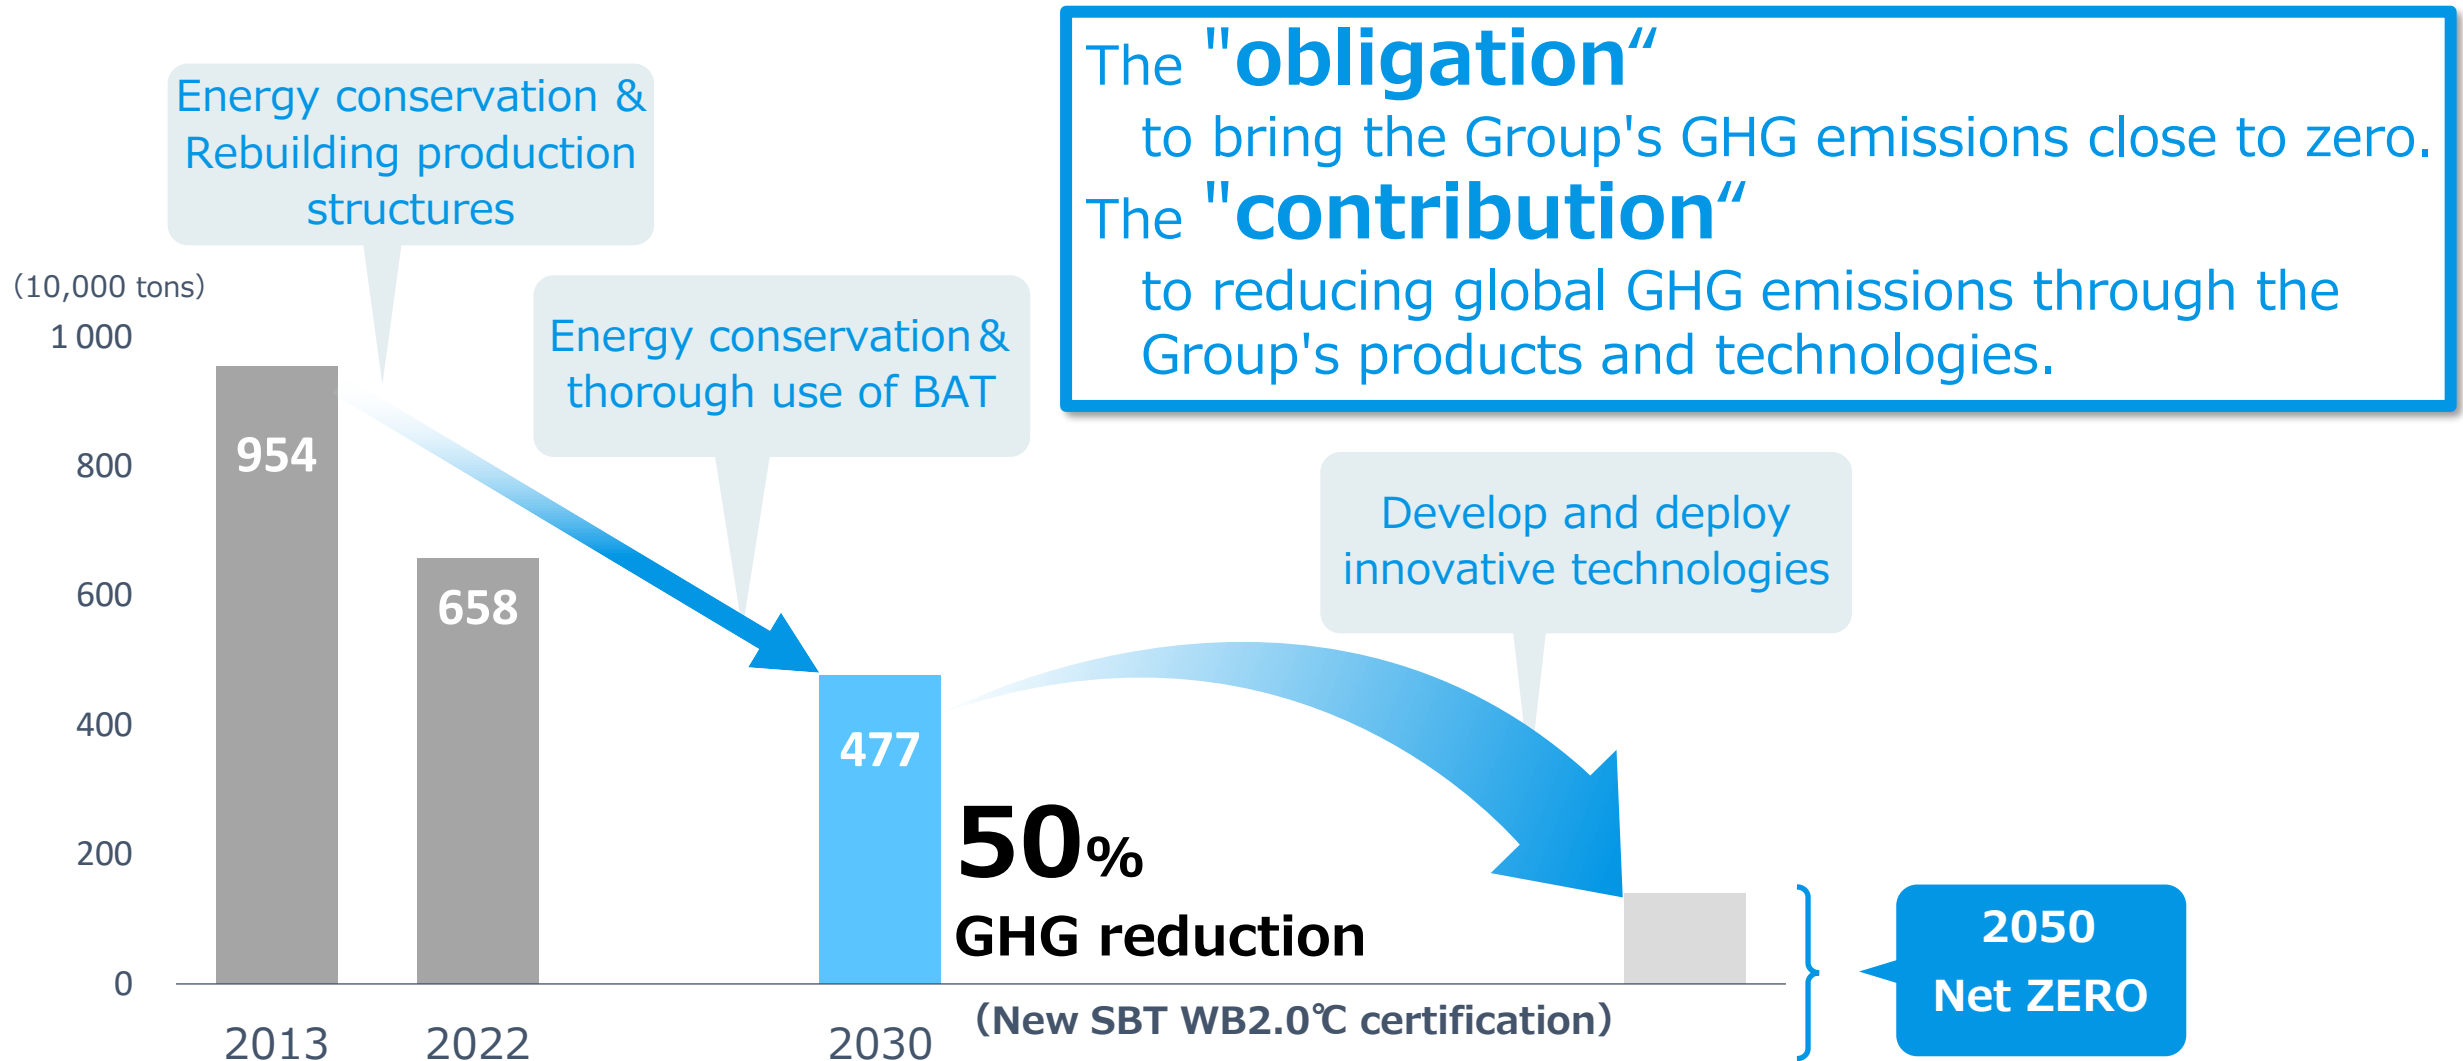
The "obligation“
to bring the Group's GHG emissions close to zero.
The "contribution“
to reducing global GHG emissions through the Group's products and technologies.

Energy conservation & Rebuilding production structures

(10,000 tons)
1 000
800
600
400
200
0

954
658
477

Energy conservation & thorough use of BAT

Develop and deploy innovative technologies

50%
GHG reduction
(New SBT WB2.0℃ certification)

2050
Net ZERO

2013
2022
2030